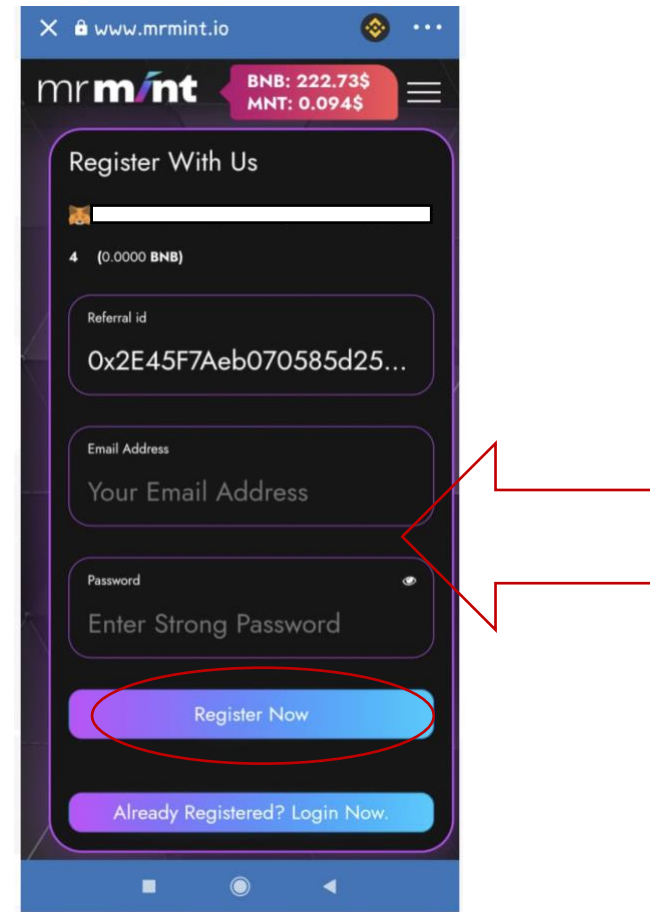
www.mrmint.io

mrmint

BNB: 222.73$
MNT: 0.094$

Register With Us

4 (0.0000 BNB)

Referral id
0x2E45F7Aeb070585d25...

Email Address
Your Email Address

Password
Enter Strong Password

Register Now

Already Registered? Login Now.